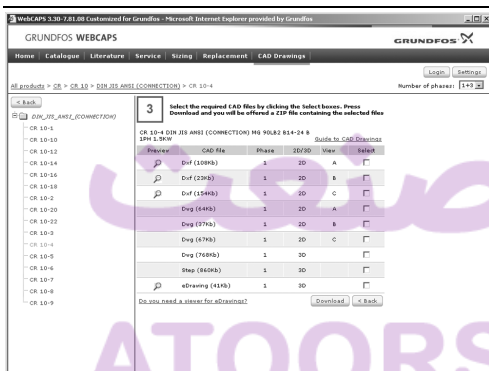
WebCAPS 3.30-7.81.08 Customized for Grundfos - Microsoft Internet Explorer provided by Grundfos

GRUNDFOS WEBCAPS

GRUNDFOS

Home | Catalogue | Literature | Service | Sizing | Replacement | CAD Drawings

Login | Settings

All products > CR > CR 10 > DIN JIS ANSI (CONNECTION) > CR 10-4

Number of phases: 1+3

< Back

DIN_JIS_ANSI_(CONNECTION)

CR 10-1
CR 10-10
CR 10-12
CR 10-14
CR 10-16
CR 10-18
CR 10-2
CR 10-20
CR 10-22
CR 10-3
CR 10-4
CR 10-5
CR 10-6
CR 10-7
CR 10-8
CR 10-9

3

Select the required CAD files by clicking the Select boxes. Press Download and you will be offered a ZIP file containing the selected files

CR 10-4 DIN JIS ANSI (CONNECTION) MG 90LB2 B14-24 B 1PH 1.5KW

Guide to CAD Drawings

| Preview | CAD file | Phase | 2D/3D | View | Select |
|---|---|---|---|---|---|
| | Dxf (108Kb) | 1 | 2D | A | |
| | Dxf (23Kb) | 1 | 2D | B | |
| | Dxf (154Kb) | 1 | 2D | C | |
| | Dwg (64Kb) | 1 | 2D | A | |
| | Dwg (37Kb) | 1 | 2D | B | |
| | Dwg (67Kb) | 1 | 2D | C | |
| | Dwg (768Kb) | 1 | 3D | | |
| | Step (860Kb) | 1 | 3D | | |
| | eDrawing (41Kb) | 1 | 3D | | |

Do you need a viewer for eDrawings?

Download | < Back

ATOORS